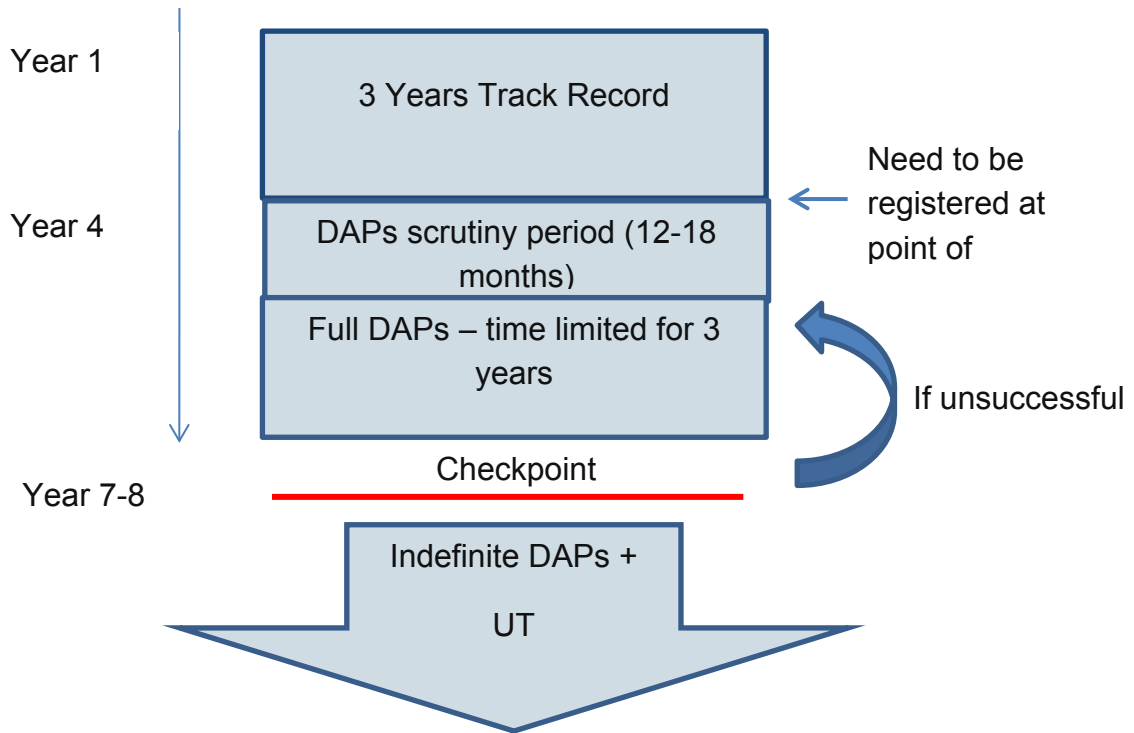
Year 1

3 Years Track Record

Need to be registered at point of

Year 4

DAPs scrutiny period (12-18 months)

Full DAPs – time limited for 3 years

If unsuccessful

Checkpoint

Year 7-8

Indefinite DAPs +

UT